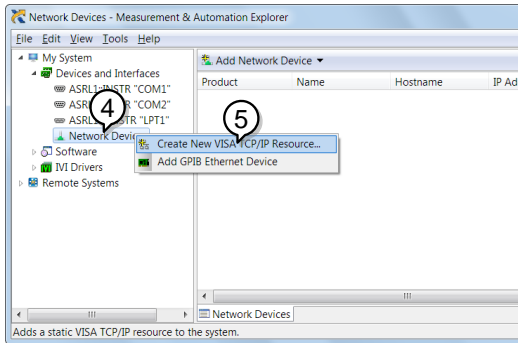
Network Devices - Measurement & Automation Explorer

File Edit View Tools Help

My System
Devices and Interfaces
ASRL1::INSTR "COM1"
ASRL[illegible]R "COM2"
ASRL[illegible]STR "LPT1"
Network Devic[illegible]
Software
IVI Drivers
Remote Systems

4

5

Create New VISA TCP/IP Resource...
Add GPIB Ethernet Device

Add Network Device

| Product | Name | Hostname | IP Ad |
|---|---|---|---|

Network Devices

Adds a static VISA TCP/IP resource to the system.